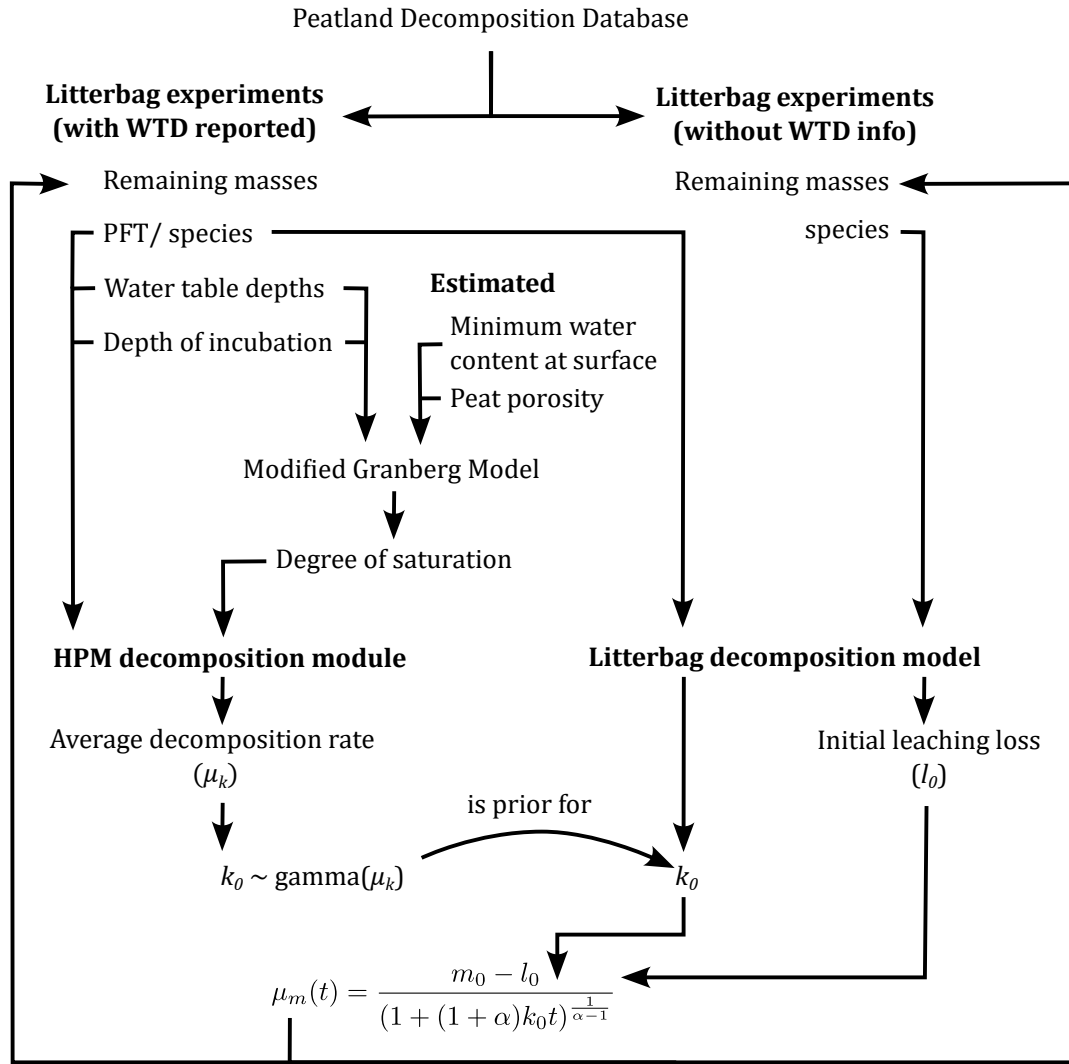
Peatland Decomposition Database

**Litterbag experiments (with WTD reported)**

Remaining masses

PFT/ species

Water table depths

Depth of incubation

**Litterbag experiments (without WTD info)**

Remaining masses

species

**Estimated**

Minimum water content at surface

Peat porosity

Modified Granberg Model

Degree of saturation

**HPM decomposition module**

**Litterbag decomposition model**

Average decomposition rate ($\mu_k$)

Initial leaching loss ($l_0$)

is prior for

$k_0 \sim$ gamma($\mu_k$)

$k_0$

$\mu_m(t) = \frac{m_0 - l_0}{(1+(1+\alpha)k_0 t)^{\frac{1}{\alpha-1}}}$